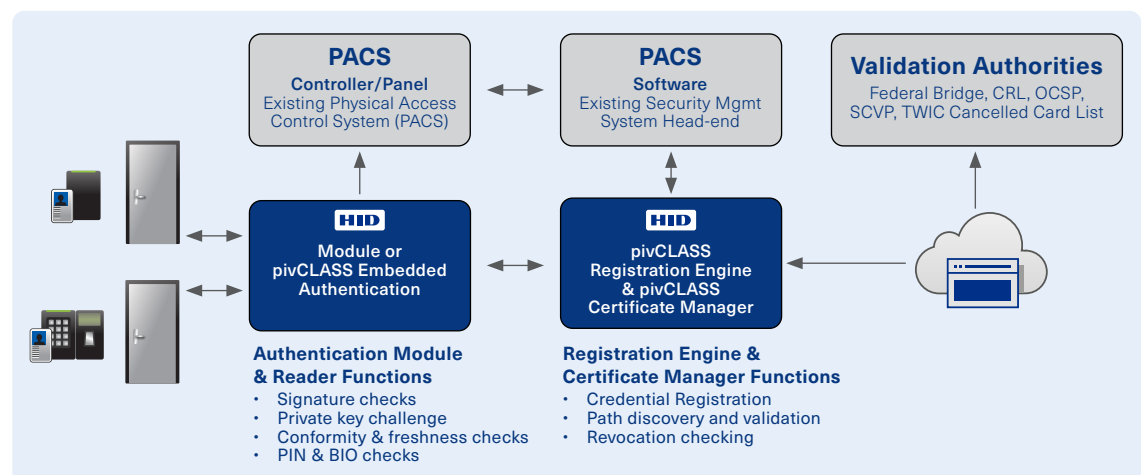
PACS
Controller/Panel
Existing Physical Access Control System (PACS)

PACS
Software
Existing Security Mgmt System Head-end

Validation Authorities
Federal Bridge, CRL, OCSP, SCVP, TWIC Cancelled Card List

HID
Module or pivCLASS Embedded Authentication

HID
pivCLASS Registration Engine & pivCLASS Certificate Manager

Authentication Module & Reader Functions
• Signature checks
• Private key challenge
• Conformity & freshness checks
• PIN & BIO checks

Registration Engine & Certificate Manager Functions
• Credential Registration
• Path discovery and validation
• Revocation checking